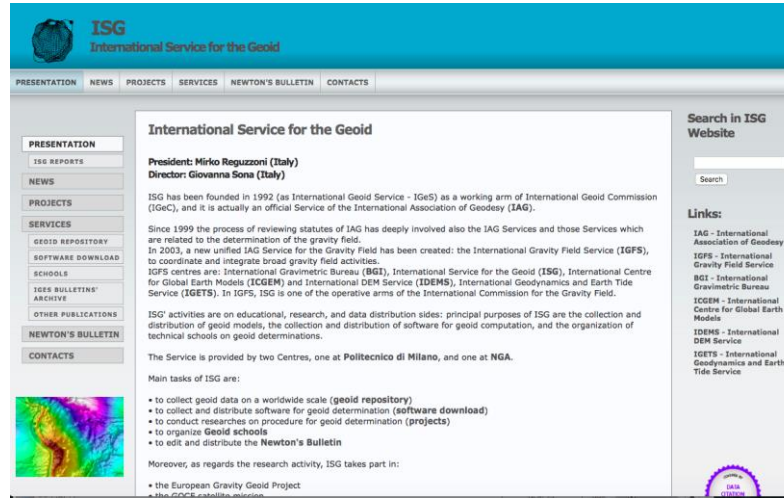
ISG
International Service for the Geoid

PRESENTATION NEWS PROJECTS SERVICES NEWTON'S BULLETIN CONTACTS

PRESENTATION
ISG REPORTS
NEWS
PROJECTS
SERVICES
GEOID REPOSITORY
SOFTWARE DOWNLOAD
SCHOOLS
IGES BULLETINS' ARCHIVE
OTHER PUBLICATIONS
NEWTON'S BULLETIN
CONTACTS

International Service for the Geoid

President: Mirko Reguzzoni (Italy)
Director: Giovanna Sona (Italy)

ISG has been founded in 1992 (as International Geoid Service - IGeS) as a working arm of International Geoid Commission (IGeC), and it is actually an official Service of the International Association of Geodesy (IAG).

Since 1999 the process of reviewing statutes of IAG has deeply involved also the IAG Services and those Services which are related to the determination of the gravity field.
In 2003, a new unified IAG Service for the Gravity Field has been created: the International Gravity Field Service (IGFS), to coordinate and integrate broad gravity field activities.
IGFS centres are: International Gravimetric Bureau (BGI), International Service for the Geoid (ISG), International Centre for Global Earth Models (ICGEM) and International DEM Service (IDEMS), International Geodynamics and Earth Tide Service (IGETS). In IGFS, ISG is one of the operative arms of the International Commission for the Gravity Field.

ISG' activities are on educational, research, and data distribution sides: principal purposes of ISG are the collection and distribution of geoid models, the collection and distribution of software for geoid computation, and the organization of technical schools on geoid determinations.

The Service is provided by two Centres, one at Politecnico di Milano, and one at NGA.

Main tasks of ISG are:

• to collect geoid data on a worldwide scale (geoid repository)
• to collect and distribute software for geoid determination (software download)
• to conduct researches on procedure for geoid determination (projects)
• to organize Geoid schools
• to edit and distribute the Newton's Bulletin

Moreover, as regards the research activity, ISG takes part in:

• the European Gravity Geoid Project
• the GOCE satellite mission

Search in ISG Website

Search

Links:

IAG - International Association of Geodesy
IGFS - International Gravity Field Service
BGI - International Gravimetric Bureau
ICGEM - International Centre for Global Earth Models
IDEMS - International DEM Service
IGETS - International Geodynamics and Earth Tide Service

DATA CITATION